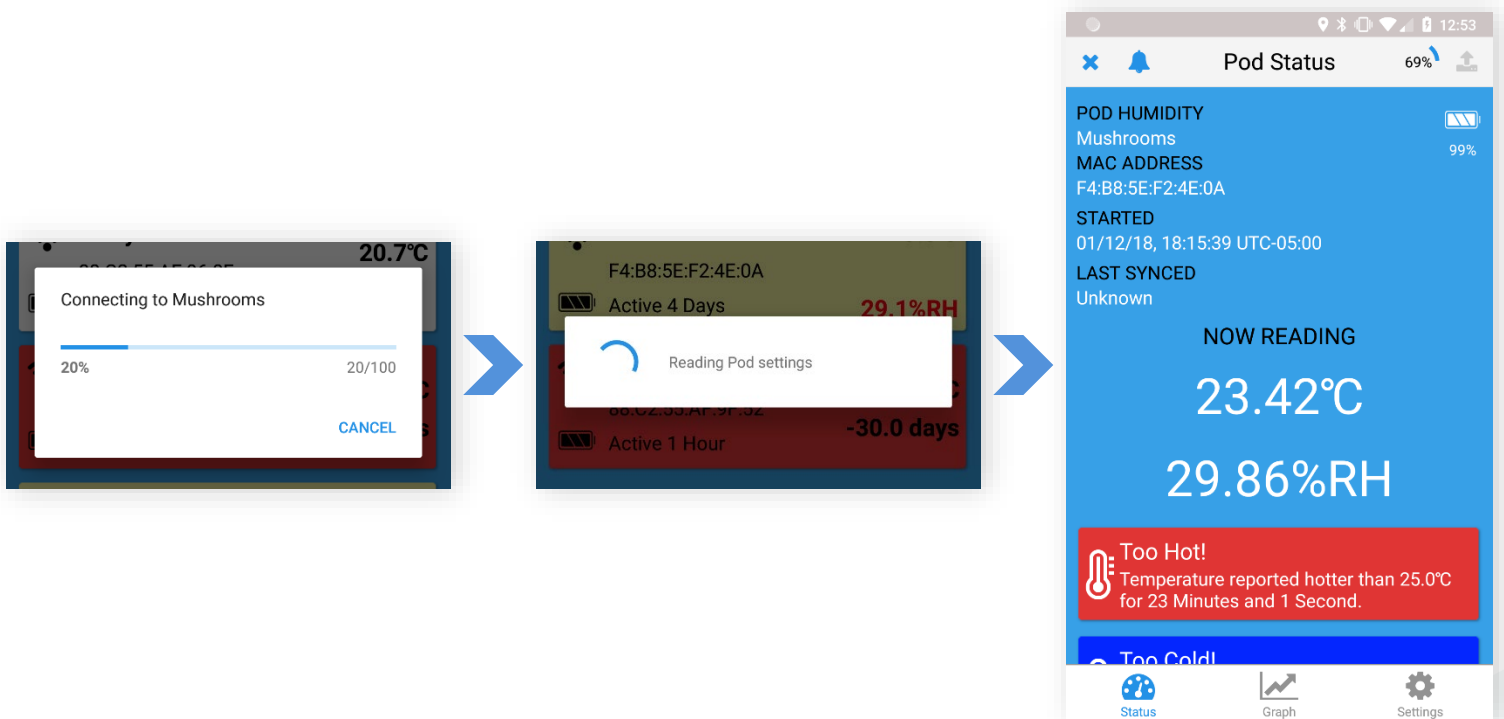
20.7℃

Connecting to Mushrooms

20%

20/100

CANCEL

F4:B8:5E:F2:4E:0A

Active 4 Days

29.1%RH

Reading Pod settings

Active 1 Hour

-30.0 days

12:53

Pod Status

69%

POD HUMIDITY

Mushrooms

MAC ADDRESS

F4:B8:5E:F2:4E:0A

99%

STARTED

01/12/18, 18:15:39 UTC-05:00

LAST SYNCED

Unknown

NOW READING

23.42℃

29.86%RH

Too Hot!

Temperature reported hotter than 25.0℃ for 23 Minutes and 1 Second.

Too Cold!

Status

Graph

Settings